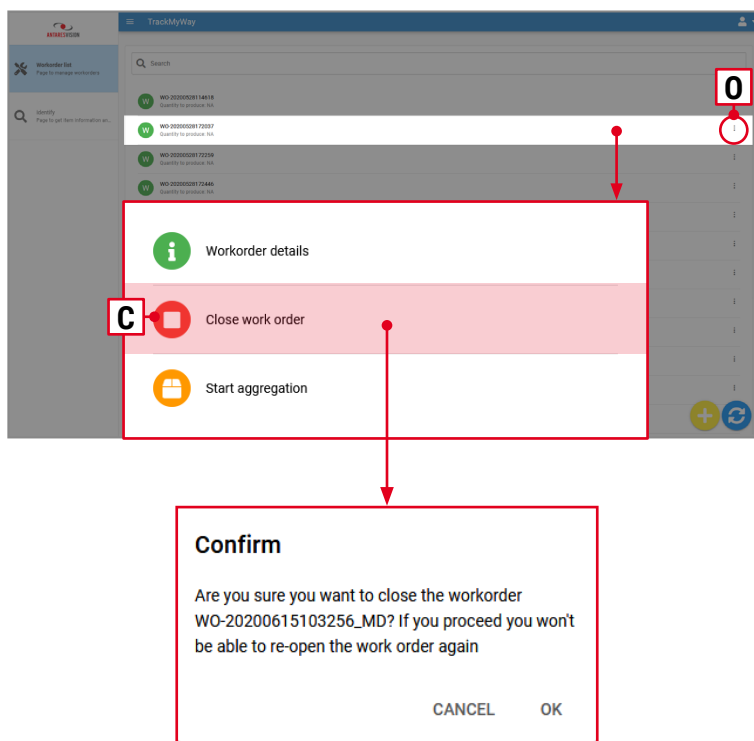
MACHINESVISION

TrackMyWay

Workorder list
Page to manage workorders

Identify
Page to get item information an...

Search

W WO-20200528114618
Quantity to produce: NA

W WO-20200528172037
Quantity to produce: NA

W WO-20200528172259
Quantity to produce: NA

W WO-20200528172446
Quantity to produce: NA

O

Workorder details

C

Close work order

Start aggregation

Confirm

Are you sure you want to close the workorder WO-20200615103256_MD? If you proceed you won't be able to re-open the work order again

CANCEL OK